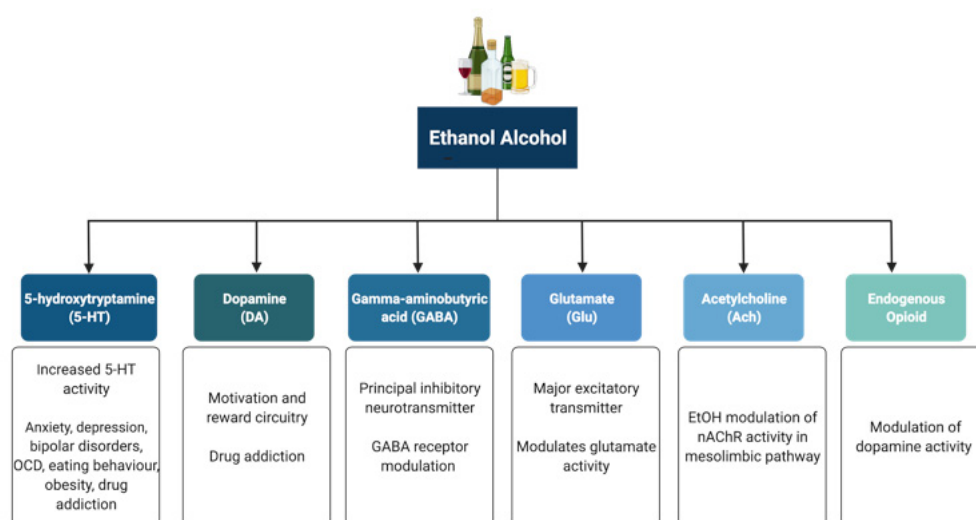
Ethanol Alcohol

5-hydroxytryptamine (5-HT)

Increased 5-HT activity

Anxiety, depression, bipolar disorders, OCD, eating behaviour, obesity, drug addiction

Dopamine (DA)

Motivation and reward circuitry

Drug addiction

Gamma-aminobutyric acid (GABA)

Principal inhibitory neurotransmitter

GABA receptor modulation

Glutamate (Glu)

Major excitatory transmitter

Modulates glutamate activity

Acetylcholine (Ach)

EtOH modulation of nAChR activity in mesolimbic pathway

Endogenous Opioid

Modulation of dopamine activity